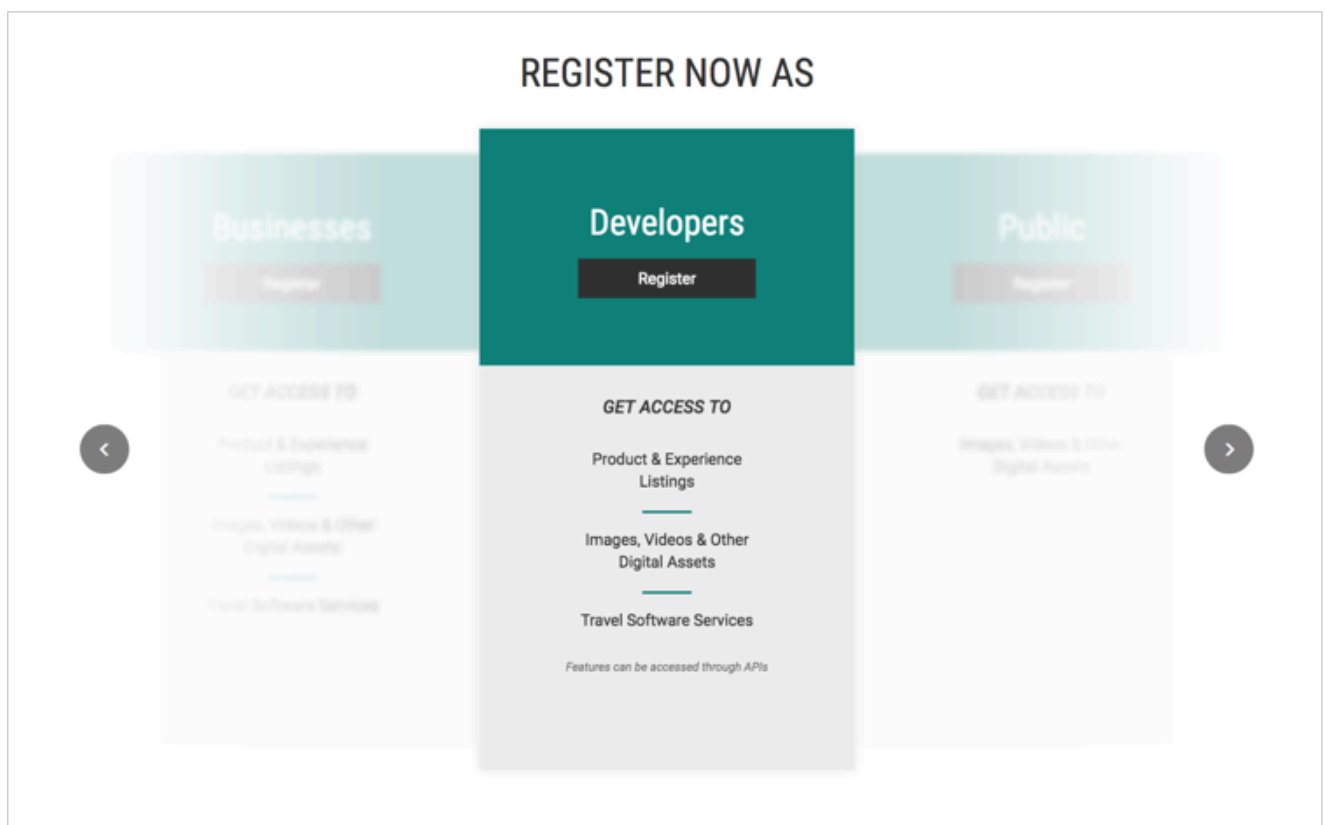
REGISTER NOW AS

Businesses

Register

GET ACCESS TO

Product & Experience Listings

Images, Videos & Other Digital Assets

Travel Software Services

Developers

Register

GET ACCESS TO

Product & Experience Listings

Images, Videos & Other Digital Assets

Travel Software Services

Features can be accessed through APIs

Public

Register

GET ACCESS TO

Images, Videos & Other Digital Assets